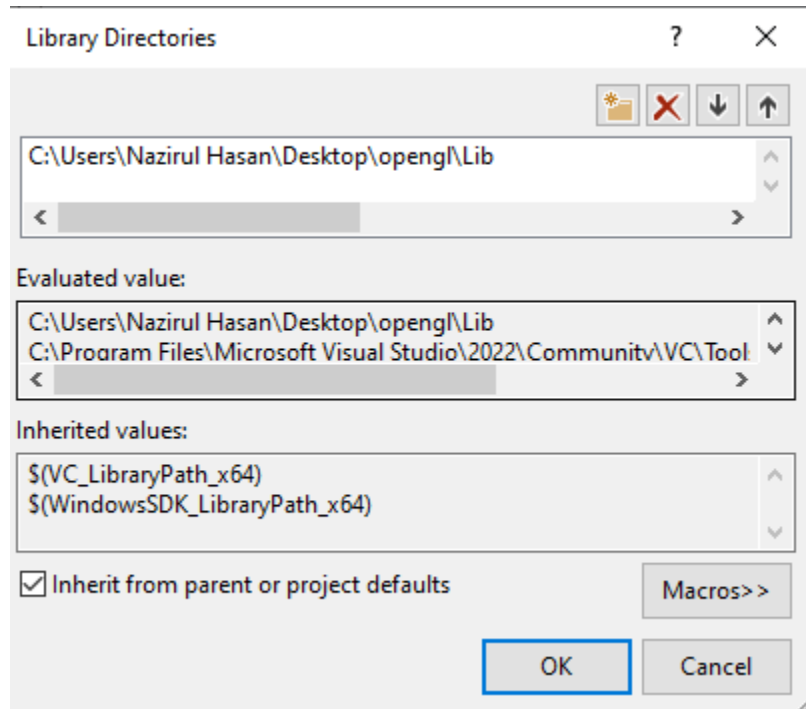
Library Directories

?

C:\Users\Nazirul Hasan\Desktop\opengl\Lib

Evaluated value:

C:\Users\Nazirul Hasan\Desktop\opengl\Lib
C:\Program Files\Microsoft Visual Studio\2022\Community\VC\Tool

Inherited values:

$(VC_LibraryPath_x64)
$(WindowsSDK_LibraryPath_x64)

Inherit from parent or project defaults

Macros>>

OK

Cancel